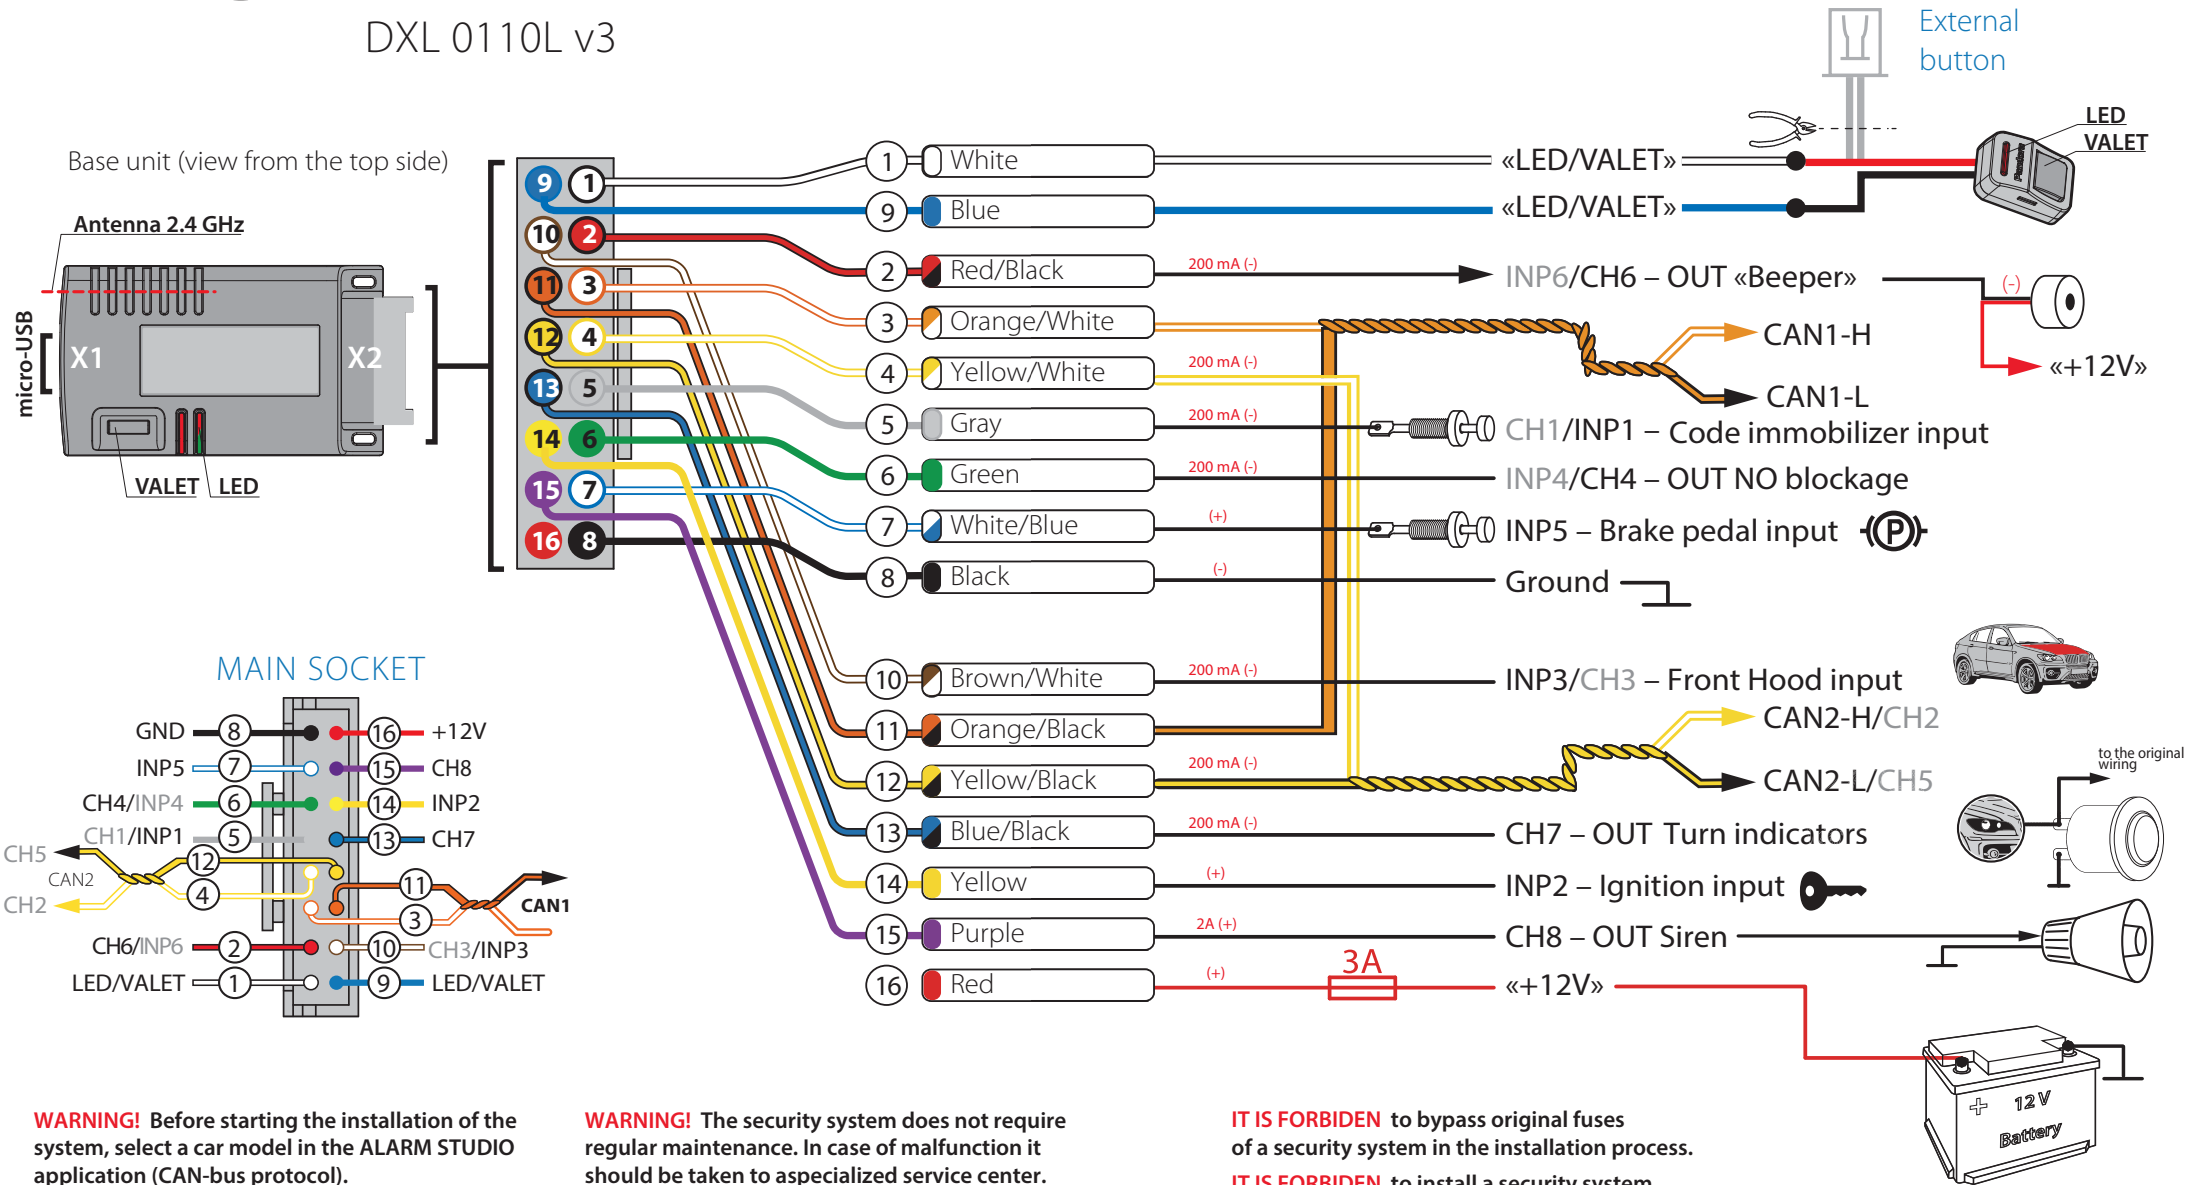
DXL 0110L v3

External button

LED VALET

Base unit (view from the top side)

Antenna 2.4 GHz

micro-USB

X1

X2

VALET LED

9 1
10 2
11 3
12 4
13 5
14 6
15 7
16 8

1 White «LED/VALET»
9 Blue «LED/VALET»
2 Red/Black 200 mA (-) INP6/CH6 – OUT «Beeper»
(-)
«+12V»
3 Orange/White
CAN1-H
CAN1-L
4 Yellow/White 200 mA (-)
5 Gray 200 mA (-) CH1/INP1 – Code immobilizer input
6 Green 200 mA (-) INP4/CH4 – OUT NO blockage
7 White/Blue (+) INP5 – Brake pedal input
8 Black (-) Ground

10 Brown/White 200 mA (-) INP3/CH3 – Front Hood input
11 Orange/Black CAN2-H/CH2
12 Yellow/Black 200 mA (-) CAN2-L/CH5
to the original wiring
13 Blue/Black 200 mA (-) CH7 – OUT Turn indicators
14 Yellow (+) INP2 – Ignition input
15 Purple 2A (+) CH8 – OUT Siren
16 Red (+) 3A «+12V»

12 V Battery

MAIN SOCKET

GND 8 16 +12V
INP5 7 15 CH8
CH4/INP4 6 14 INP2
CH1/INP1 5 13 CH7
CH5 12
CAN2 11
CH2 4
3 CAN1
CH6/INP6 2 10 CH3/INP3
LED/VALET 1 9 LED/VALET

WARNING! Before starting the installation of the system, select a car model in the ALARM STUDIO application (CAN-bus protocol).

WARNING! The security system does not require regular maintenance. In case of malfunction it should be taken to specialized service center.

IT IS FORBIDEN to bypass original fuses of a security system in the installation process.
IT IS FORBIDEN to install a security system